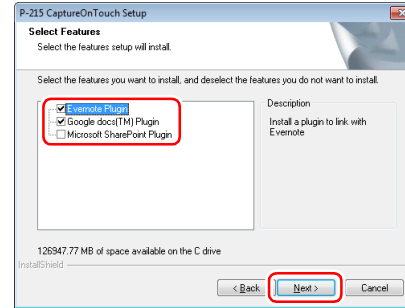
P-215 CaptureOnTouch Setup

Select Features

Select the features setup will install.

Select the features you want to install, and deselect the features you do not want to install.

Evernote Plugin
Google docs(TM) Plugin
Microsoft SharePoint Plugin

Description

Install a plugin to link with Evernote

126947.77 MB of space available on the C drive

InstallShield

< Back

Next >

Cancel